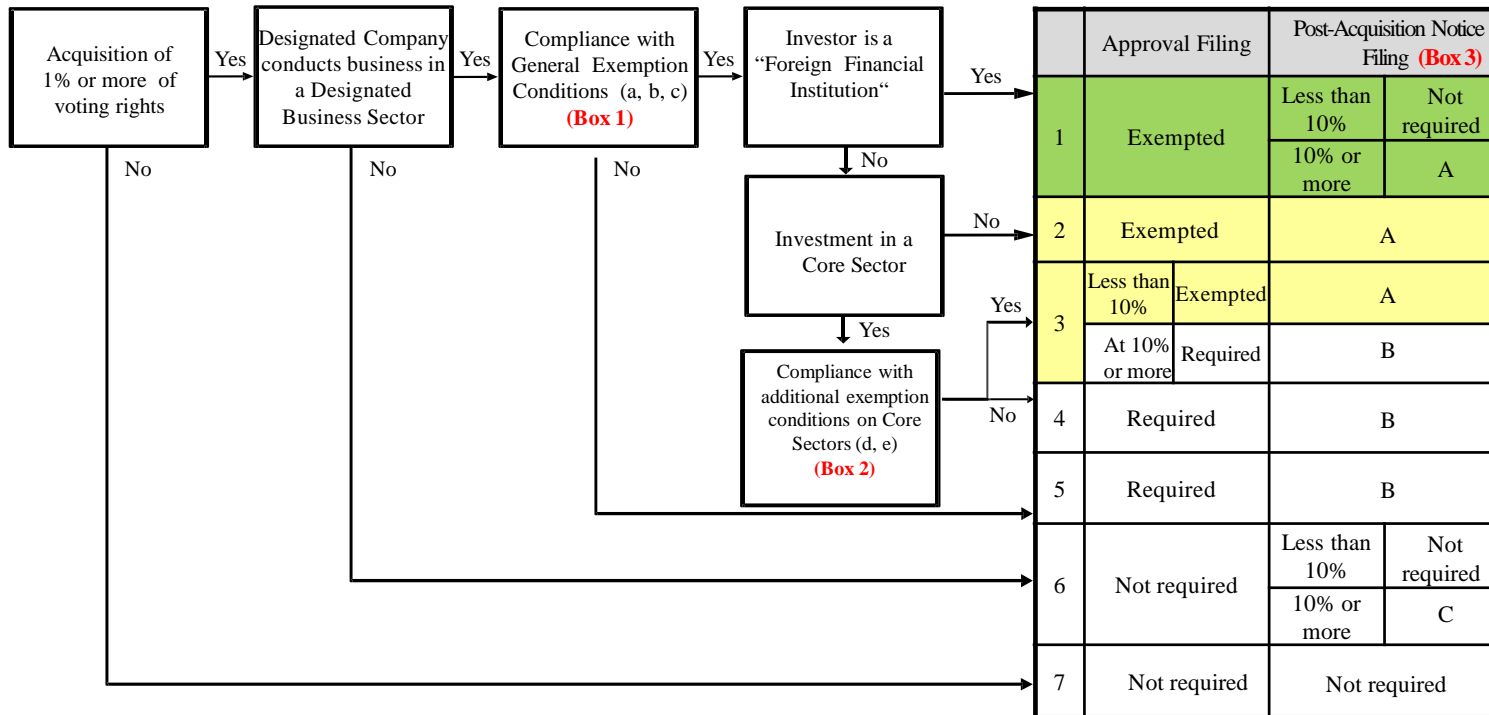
Acquisition of 1% or more of voting rights

Yes

Designated Company conducts business in a Designated Business Sector

Yes

Compliance with General Exemption Conditions (a, b, c) (Box 1)

Yes

Investor is a "Foreign Financial Institution"

Yes

No

No

No

No

Investment in a Core Sector

No

Yes

Yes

Compliance with additional exemption conditions on Core Sectors (d, e) (Box 2)

No

| | Approval Filing | | Post-Acquisition Notice Filing (Box 3) | |
|---|---|---|---|---|
| 1 | Exempted | | Less than 10% | Not required |
| | | | 10% or more | A |
| 2 | Exempted | | A | |
| 3 | Less than 10% | Exempted | A | |
| | At 10% or more | Required | B | |
| 4 | Required | | B | |
| 5 | Required | | B | |
| 6 | Not required | | Less than 10% | Not required |
| | | | 10% or more | C |
| 7 | Not required | | Not required | |